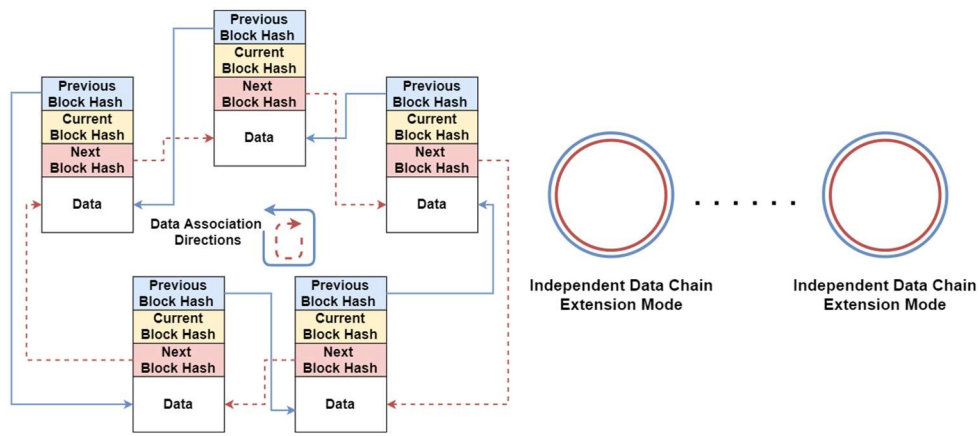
Previous Block Hash
Current Block Hash
Next Block Hash
Data

Previous Block Hash
Current Block Hash
Next Block Hash
Data

Previous Block Hash
Current Block Hash
Next Block Hash
Data

Data Association Directions

Previous Block Hash
Current Block Hash
Next Block Hash
Data

Previous Block Hash
Current Block Hash
Next Block Hash
Data

Independent Data Chain Extension Mode

. . . . . .

Independent Data Chain Extension Mode